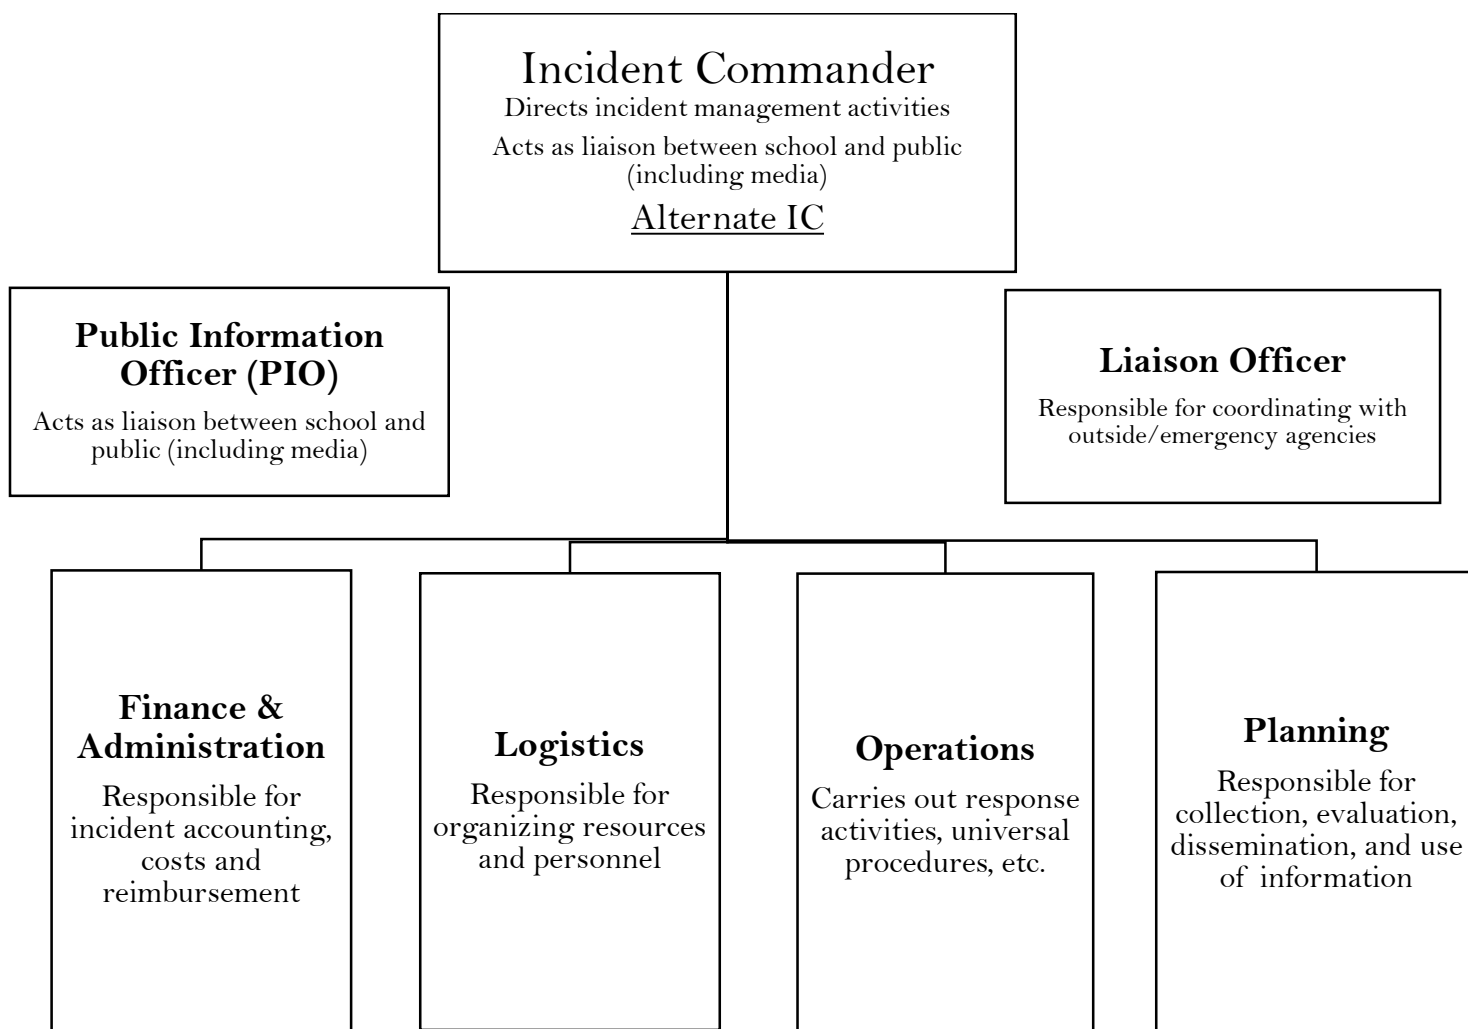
Incident Commander
Directs incident management activities
Acts as liaison between school and public (including media)
Alternate IC

Public Information Officer (PIO)
Acts as liaison between school and public (including media)

Liaison Officer
Responsible for coordinating with outside/emergency agencies

Finance & Administration
Responsible for incident accounting, costs and reimbursement

Logistics
Responsible for organizing resources and personnel

Operations
Carries out response activities, universal procedures, etc.

Planning
Responsible for collection, evaluation, dissemination, and use of information